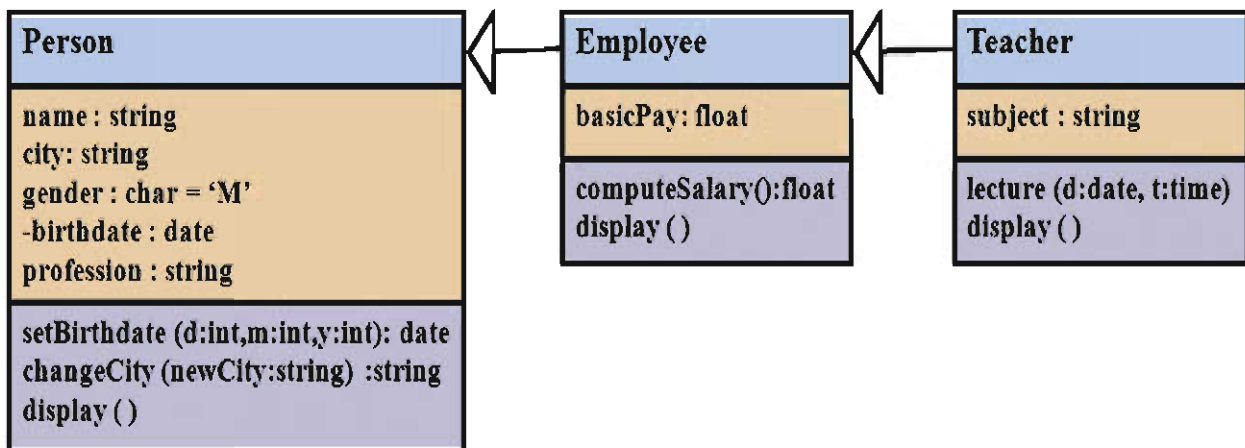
Person

name : string
city: string
gender : char = 'M'
-birthdate : date
profession : string

setBirthdate (d:int,m:int,y:int): date
changeCity (newCity:string) :string
display ( )

Employee

basicPay: float

computeSalary():float
display ( )

Teacher

subject : string

lecture (d:date, t:time)
display ( )